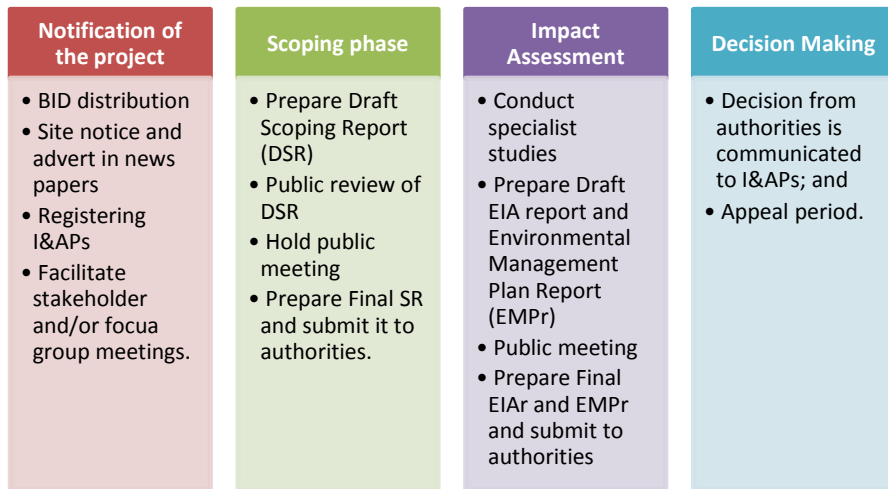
Notification of the project

• BID distribution
• Site notice and advert in news papers
• Registering I&APs
• Facilitate stakeholder and/or focua group meetings.

Scoping phase

• Prepare Draft Scoping Report (DSR)
• Public review of DSR
• Hold public meeting
• Prepare Final SR and submit it to authorities.

Impact Assessment

• Conduct specialist studies
• Prepare Draft EIA report and Environmental Management Plan Report (EMPr)
• Public meeting
• Prepare Final EIAr and EMPr and submit to authorities

Decision Making

• Decision from authorities is communicated to I&APs; and
• Appeal period.